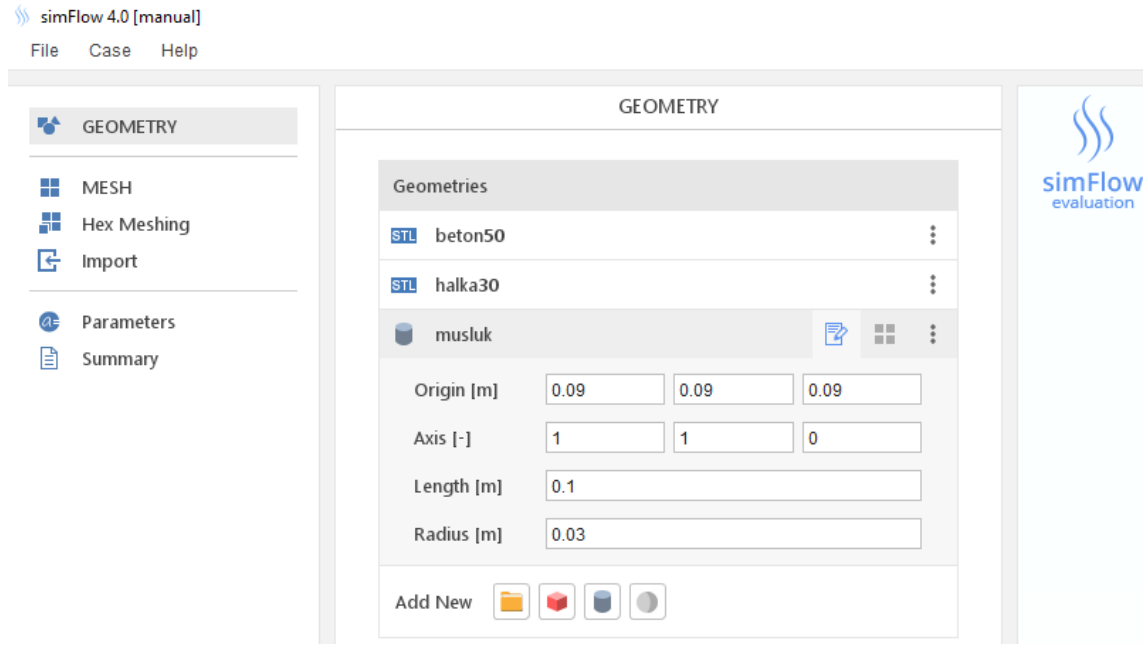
simFlow 4.0 [manual]

File Case Help

GEOMETRY

MESH
Hex Meshing
Import

Parameters
Summary

GEOMETRY

Geometries

STL beton50

STL halka30

musluk

| | | | |
|---|---|---|---|
| Origin [m] | 0.09 | 0.09 | 0.09 |
| Axis [-] | 1 | 1 | 0 |
| Length [m] | 0.1 | | |
| Radius [m] | 0.03 | | |

Add New

simFlow
evaluation